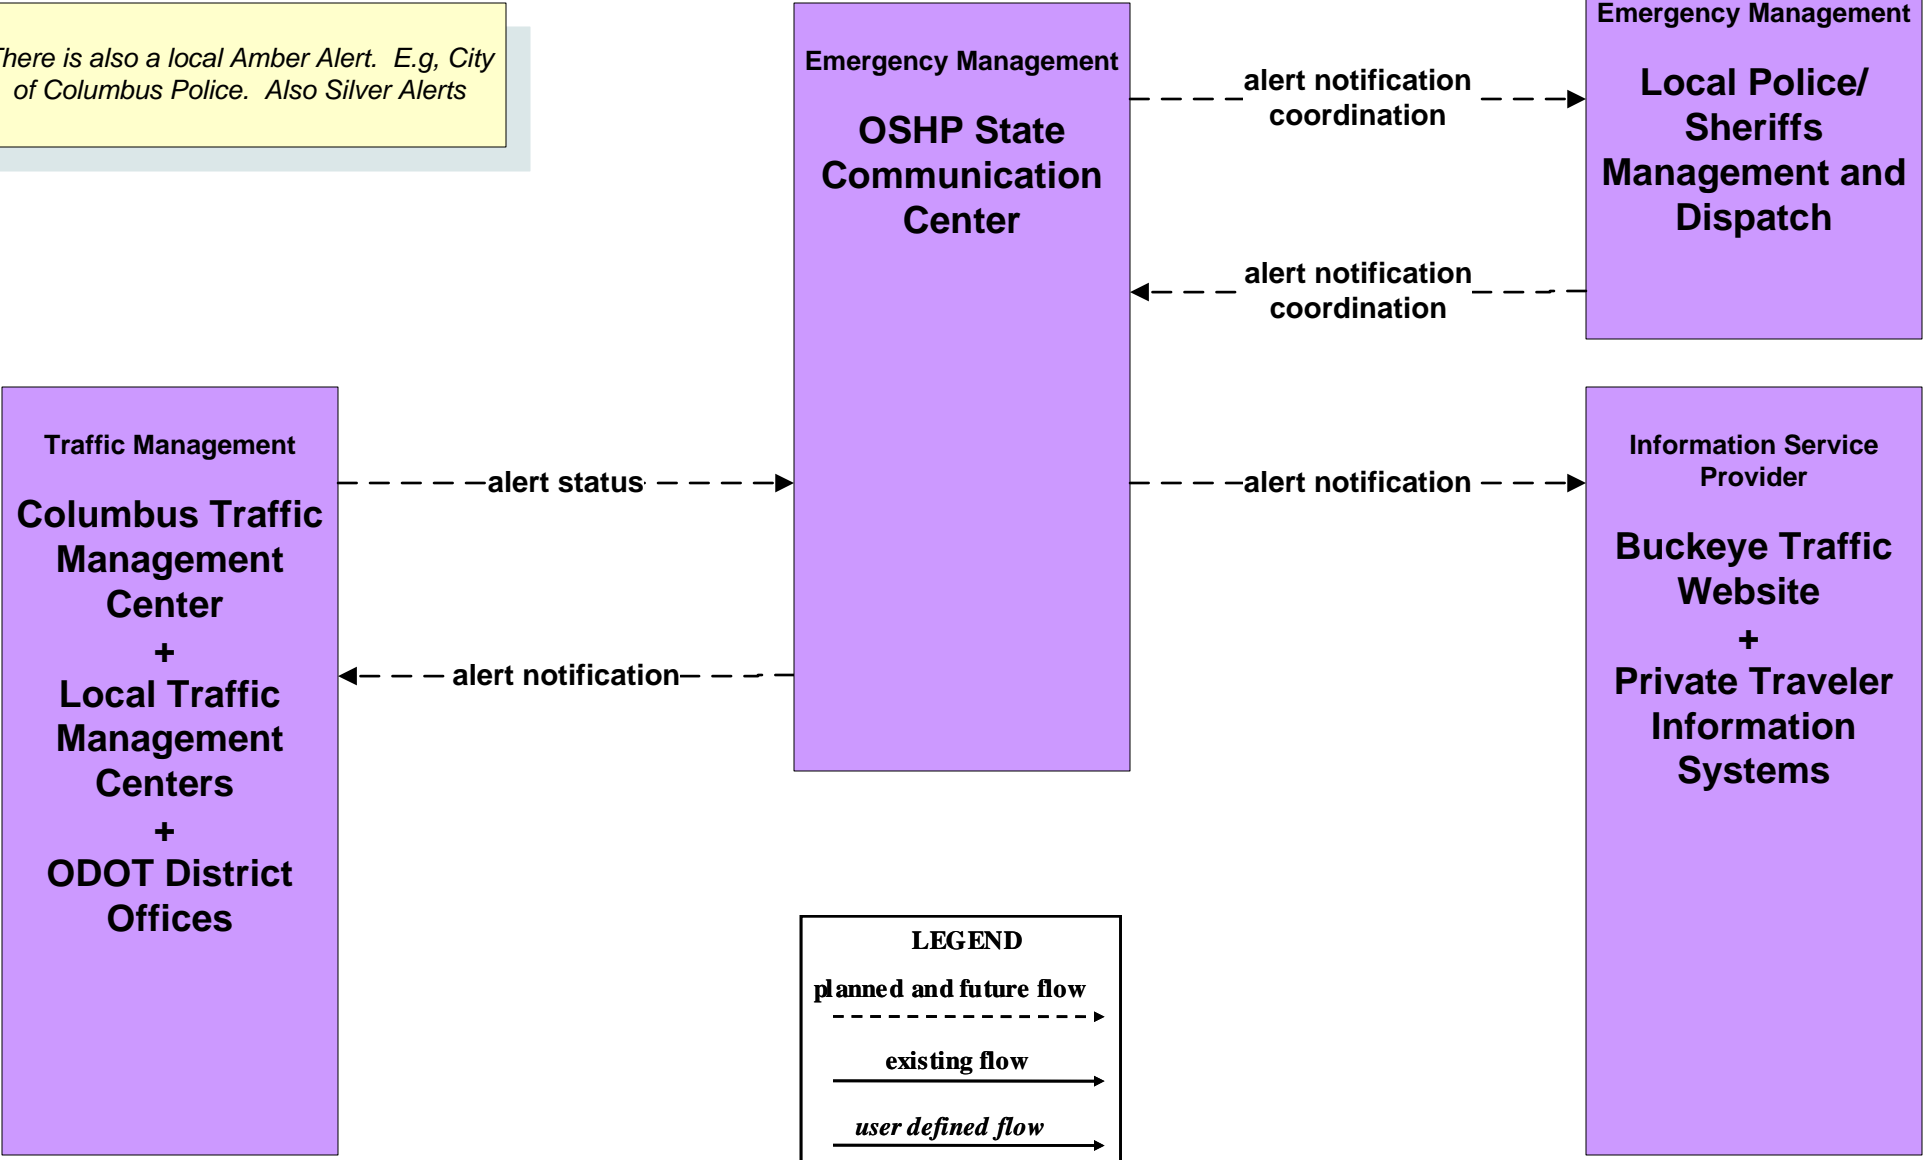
here is also a local Amber Alert. E.g, City of Columbus Police. Also Silver Alerts

Emergency Management

OSHP State Communication Center

alert notification coordination

Emergency Management

Local Police/ Sheriffs Management and Dispatch

alert notification coordination

Traffic Management

Columbus Traffic Management Center + Local Traffic Management Centers + ODOT District Offices

alert status

alert notification

alert notification

Information Service Provider

Buckeye Traffic Website + Private Traveler Information Systems

LEGEND

planned and future flow

existing flow

user defined flow